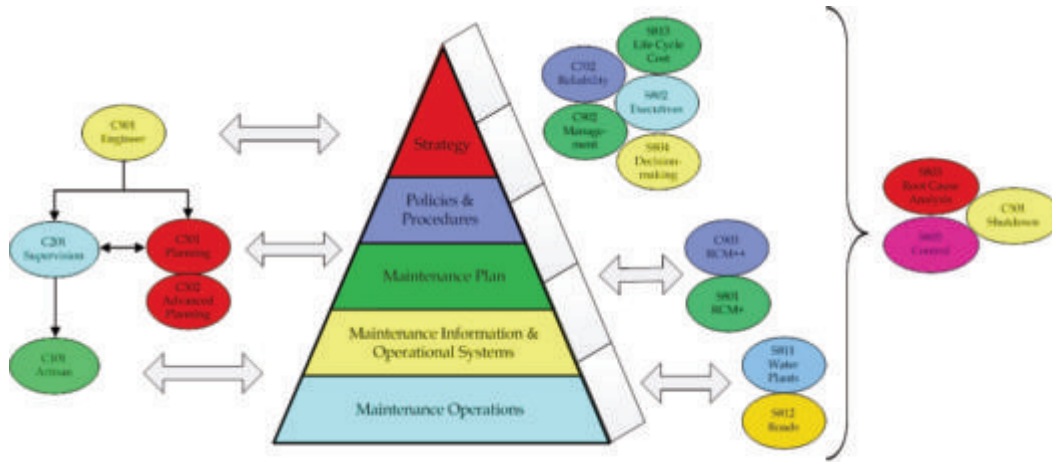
C905 Engineer

C201 Supervisor

C301 Planning

C302 Advanced Planning

C101 Artisan

Strategy

Policies & Procedures

Maintenance Plan

Maintenance Information & Operational Systems

Maintenance Operations

S803 Life Cycle Cost

C702 Reliability

S802 Executives

C902 Management

S804 Decision-making

C801 RCM++

S801 RCM+

S811 Water Plants

S812 Roads

S803 Root Cause Analysis

C501 Shutdown

S602 Control